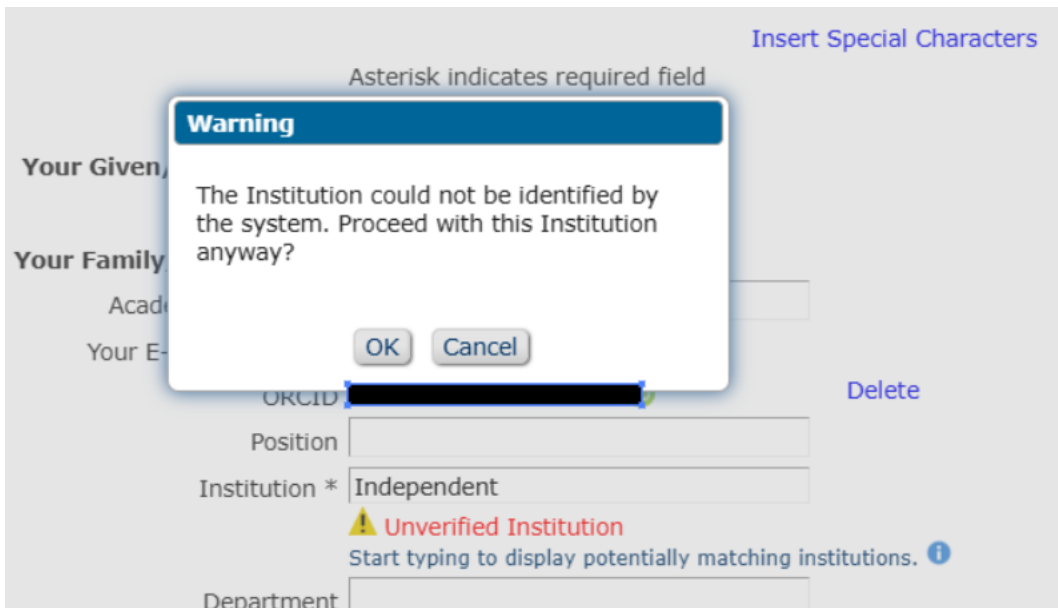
Insert Special Characters

Asterisk indicates required field

Warning

The Institution could not be identified by the system. Proceed with this Institution anyway?

OK Cancel

Your Given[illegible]

Your Family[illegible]

Acad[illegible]

Your E-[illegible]

ORCID

Delete

Position

Institution * Independent

Unverified Institution

Start typing to display potentially matching institutions.

Department